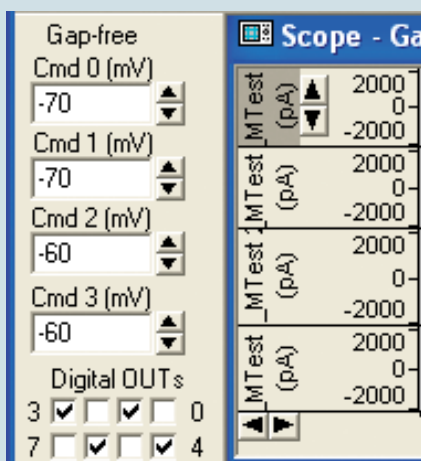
Gap-free
Cmd 0 (mV)
-70
Cmd 1 (mV)
-70
Cmd 2 (mV)
-60
Cmd 3 (mV)
-60
Digital OUTs
3 0
7 4

Scope - Ga

MTest (pA)
2000
0
-2000

MTest (pA)
2000
0
-2000

_MTest (pA)
2000
0
-2000

MTest (pA)
2000
0
-2000